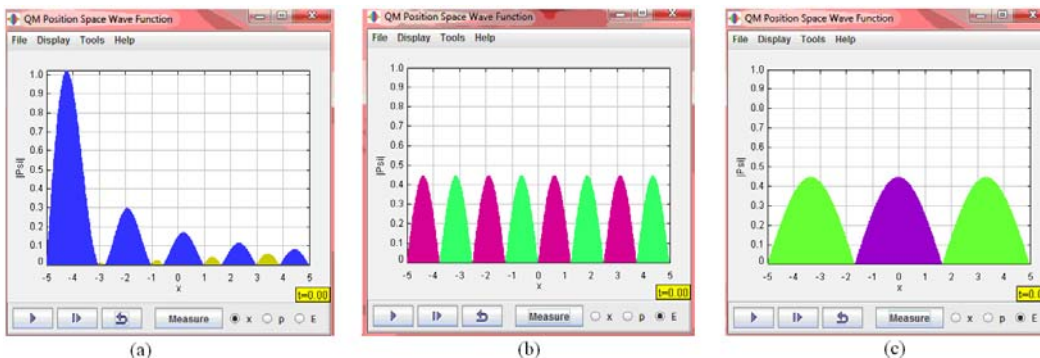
QM Position Space Wave Function

File Display Tools Help

1.0
0.9
0.8
0.7
0.6
0.5
0.4
0.3
0.2
0.1
0

|Psi|

-5 -4 -3 -2 -1 0 1 2 3 4 5

x

t=0.00

Measure

x p E

(a)

QM Position Space Wave Function

File Display Tools Help

1.0
0.9
0.8
0.7
0.6
0.5
0.4
0.3
0.2
0.1
0

|Psi|

-5 -4 -3 -2 -1 0 1 2 3 4 5

x

t=0.00

Measure

x p E

(b)

QM Position Space Wave Function

File Display Tools Help

1.0
0.9
0.8
0.7
0.6
0.5
0.4
0.3
0.2
0.1
0

|Psi|

-5 -4 -3 -2 -1 0 1 2 3 4 5

x

t=0.0

Measure

x p E

(c)